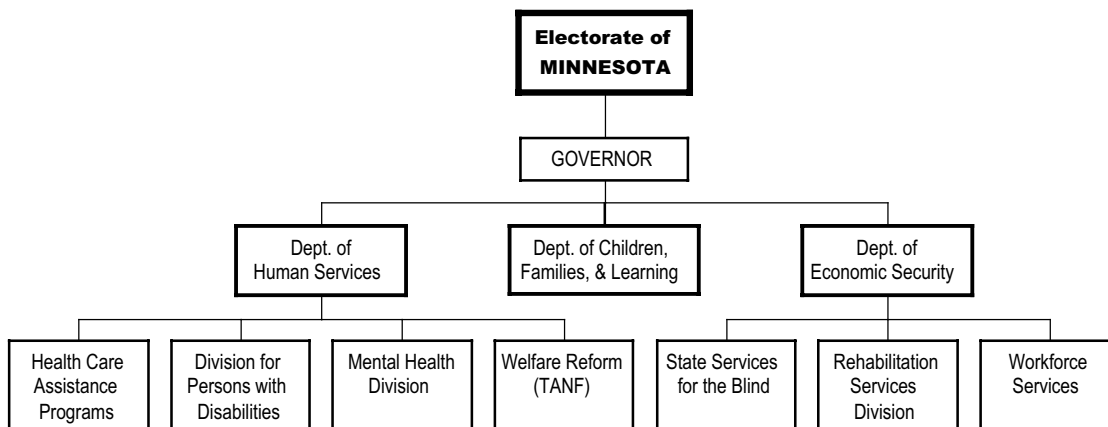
Electorate of MINNESOTA

GOVERNOR

Dept. of Human Services

Dept. of Children, Families, & Learning

Dept. of Economic Security

Health Care Assistance Programs

Division for Persons with Disabilities

Mental Health Division

Welfare Reform (TANF)

State Services for the Blind

Rehabilitation Services Division

Workforce Services